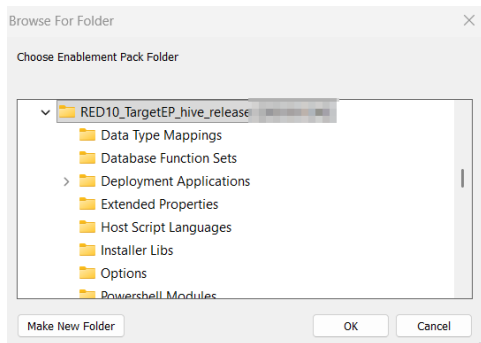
Browse For Folder

Choose Enablement Pack Folder

RED10_TargetEP_hive_release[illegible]
Data Type Mappings
Database Function Sets
Deployment Applications
Extended Properties
Host Script Languages
Installer Libs
Options
Powershell Modules

Make New Folder
OK
Cancel